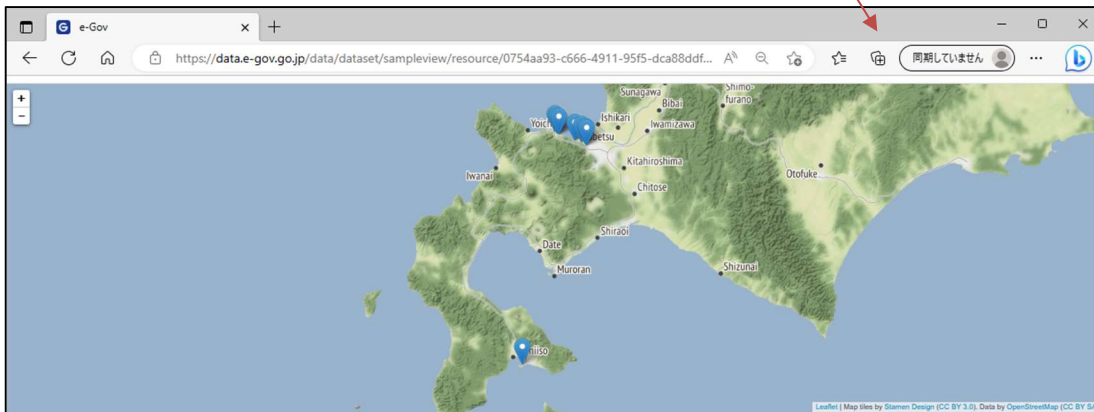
e-Gov
https://data.e-gov.go.jp/data/dataset/sampleview/resource/0754aa93-c666-4911-95f5-dca88ddf...
同期していません
+
−
Sunagawa
Bibai
Shimo
Furano
Ishikari
Iwamizawa
Yoich
betsu
Kitahiroshima
Iwanai
Chitose
Otofuke
Date
Shiraoi
Muroran
Shizunai
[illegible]hiso
Leaflet | Map tiles by Stamen Design (CC BY 3.0). Data by OpenStreetMap (CC BY S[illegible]